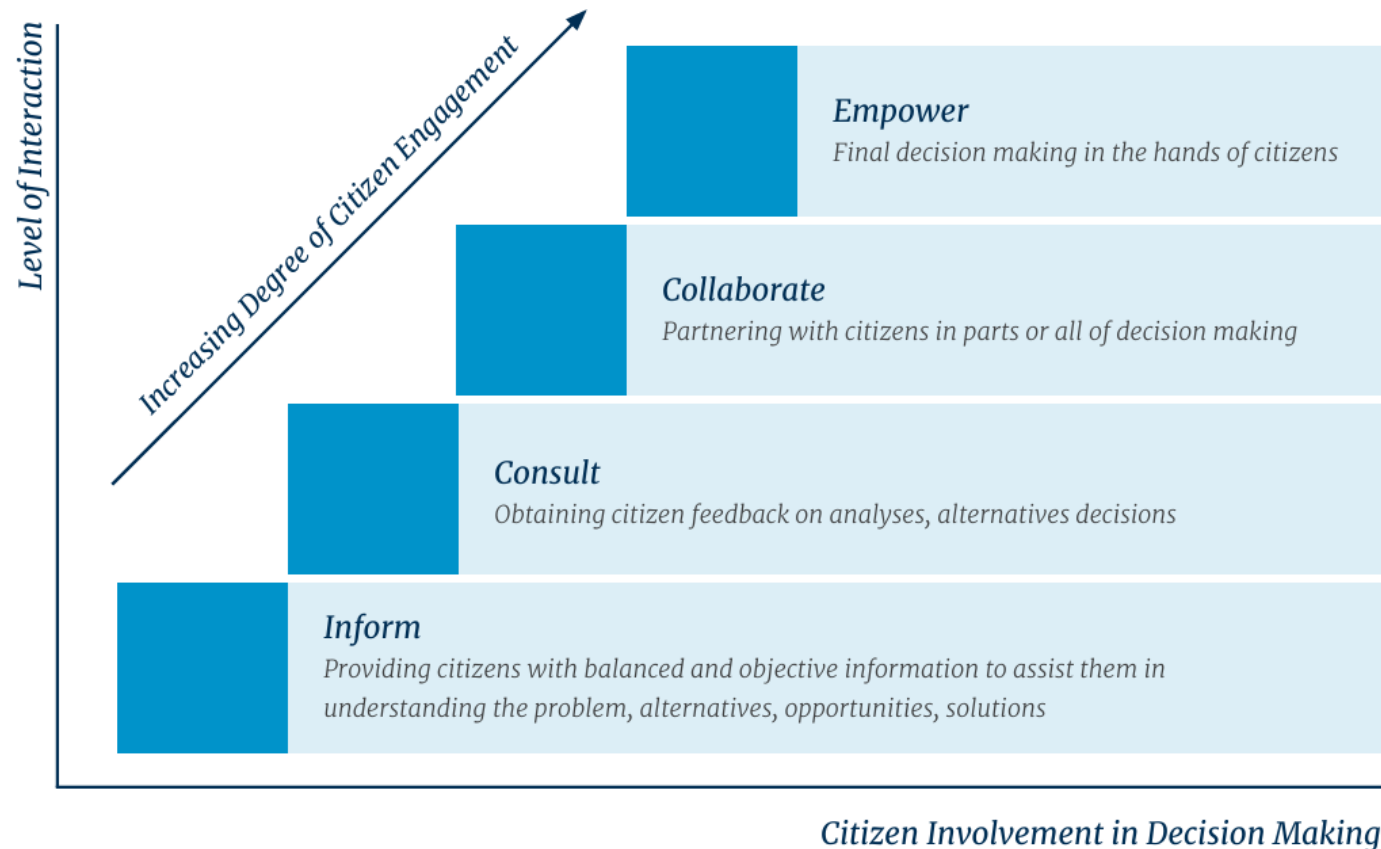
Level of Interaction

Increasing Degree of Citizen Engagement

Empower
Final decision making in the hands of citizens

Collaborate
Partnering with citizens in parts or all of decision making

Consult
Obtaining citizen feedback on analyses, alternatives decisions

Inform
Providing citizens with balanced and objective information to assist them in understanding the problem, alternatives, opportunities, solutions

Citizen Involvement in Decision Making